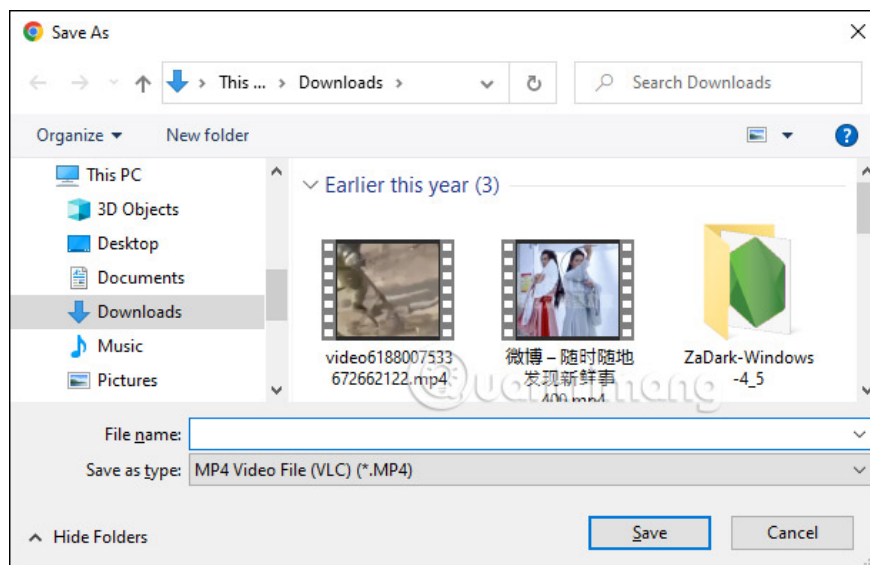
Save As

This ... › Downloads ›

Search Downloads

Organize ▾ New folder

This PC
3D Objects
Desktop
Documents
Downloads
Music
Pictures

Earlier this year (3)

video6188007533672662122.mp4

微博 – 随时随地发现新鲜事 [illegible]

ZaDark-Windows-4_5

File name:

Save as type: MP4 Video File (VLC) (*.MP4)

Hide Folders

Save

Cancel